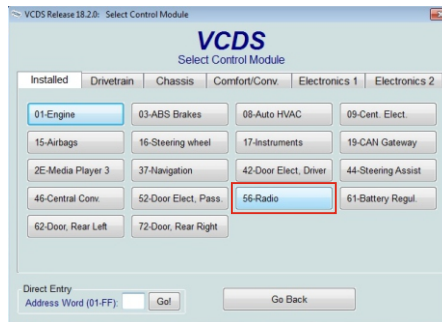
VCDS Release 18.2.0: Select Control Module

VCDS
Select Control Module

Installed | Drivetrain | Chassis | Comfort/Conv. | Electronics 1 | Electronics 2

01-Engine
03-ABS Brakes
08-Auto HVAC
09-Cent. Elect.
15-Airbags
16-Steering wheel
17-Instruments
19-CAN Gateway
2E-Media Player 3
37-Navigation
42-Door Elect, Driver
44-Steering Assist
46-Central Conv.
52-Door Elect, Pass.
56-Radio
61-Battery Regul.
62-Door, Rear Left
72-Door, Rear Right

Direct Entry
Address Word (01-FF): Go!

Go Back